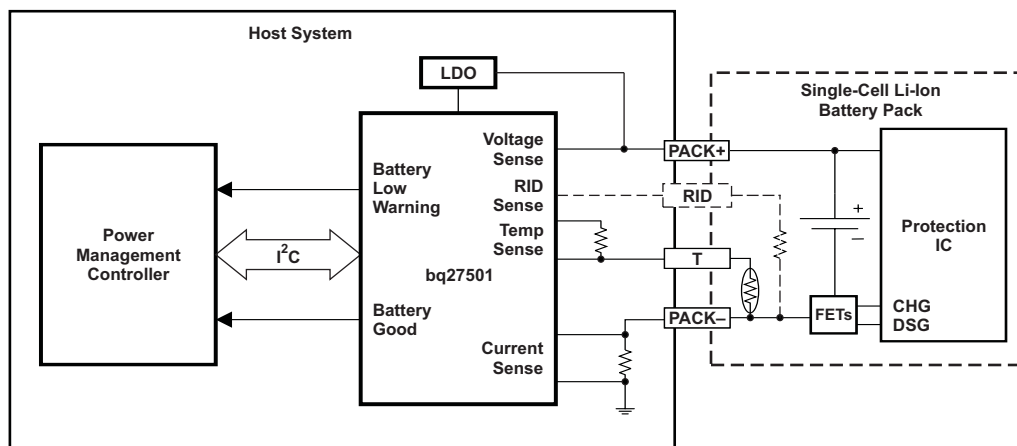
Host System

LDO

Single-Cell Li-Ion Battery Pack

Power Management Controller

$I^2C$

Battery Low Warning

Battery Good

bq27501

Voltage Sense

RID Sense

Temp Sense

Current Sense

PACK+

RID

T

PACK–

+

–

FETs

Protection IC

CHG

DSG